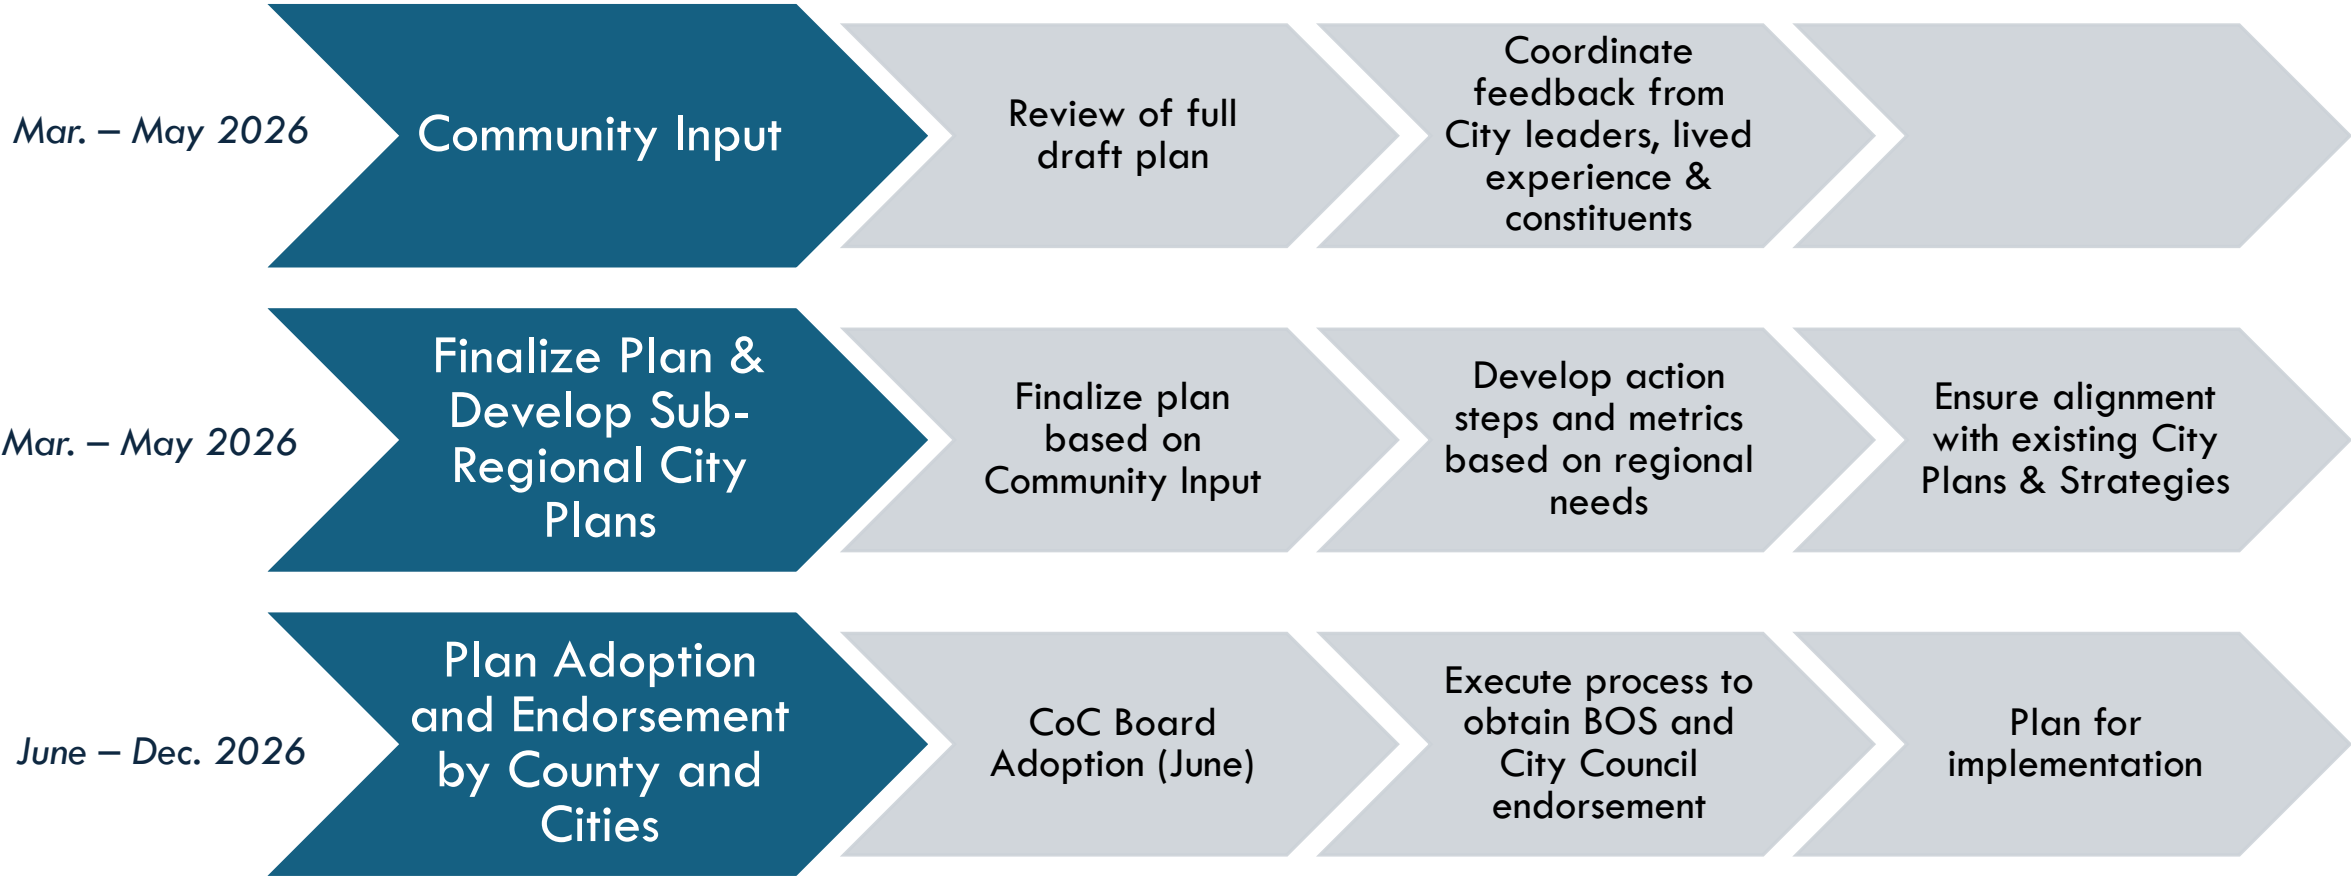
Mar. – May 2026

Community Input

Review of full draft plan

Coordinate feedback from City leaders, lived experience & constituents

Mar. – May 2026

Finalize Plan & Develop Sub-Regional City Plans

Finalize plan based on Community Input

Develop action steps and metrics based on regional needs

Ensure alignment with existing City Plans & Strategies

June – Dec. 2026

Plan Adoption and Endorsement by County and Cities

CoC Board Adoption (June)

Execute process to obtain BOS and City Council endorsement

Plan for implementation